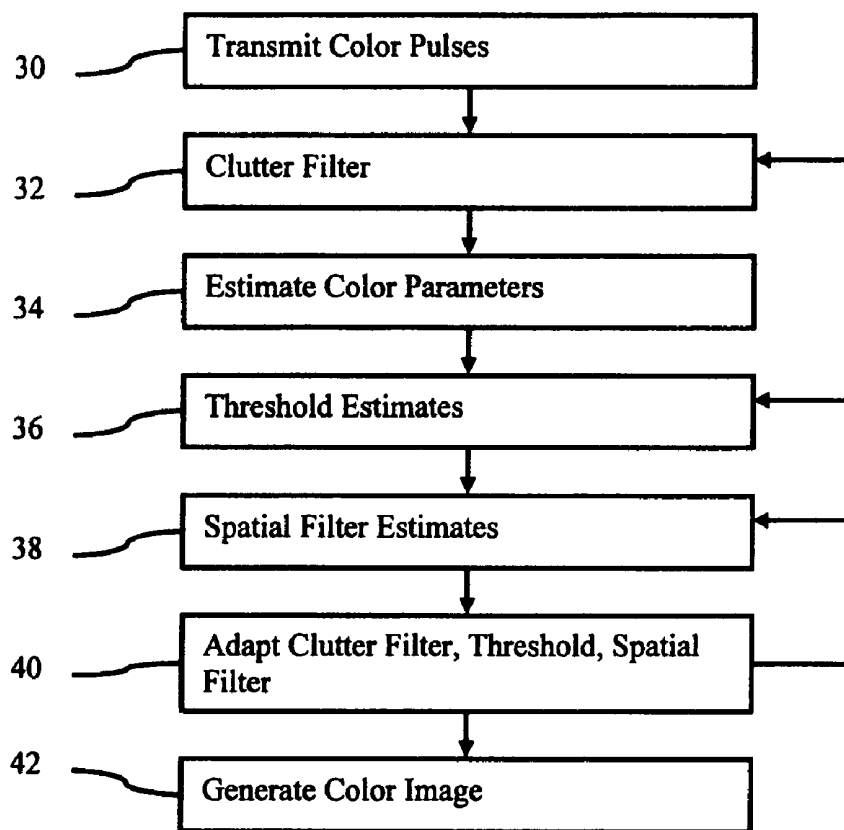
30 Transmit Color Pulses

32 Clutter Filter

34 Estimate Color Parameters

36 Threshold Estimates

38 Spatial Filter Estimates

40 Adapt Clutter Filter, Threshold, Spatial Filter

42 Generate Color Image